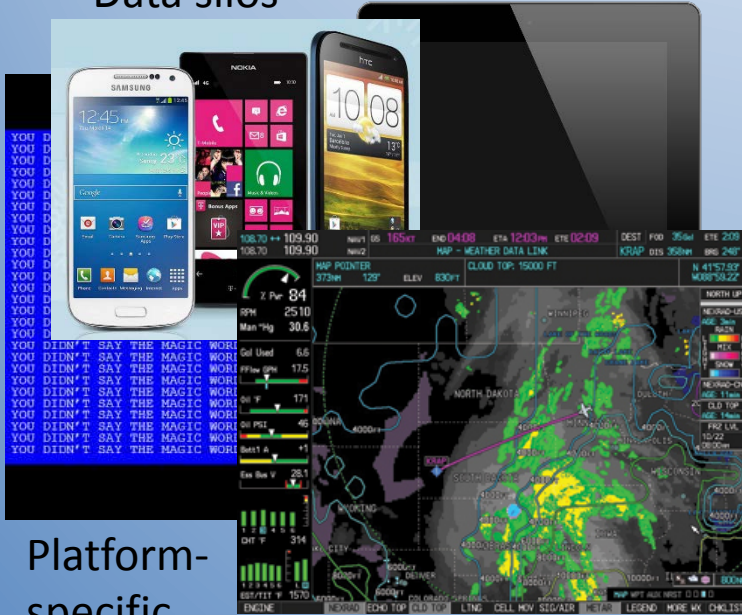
Data silos

SAMSUNG
12:45
NOKIA
HTC
10 08

YOU D
YOU D
YOU D
YOU D
YOU D
YOU D
YOU D
YOU D
YOU D
YOU D
YOU D
YOU D
YOU D
YOU D
YOU D
YOU DIDN'T SAY THE MAGIC WORD
YOU DIDN'T SAY THE MAGIC WORD
YOU DIDN'T SAY THE MAGIC WORD
YOU DIDN'T SAY THE MAGIC WORD
YOU DIDN'T SAY THE MAGIC WORD
YOU DIDN'T SAY THE MAGIC WORD
YOU DIDN'T SAY THE MAGIC WORD
YOU DIDN'T SAY THE MAGIC WORD
YOU DIDN'T SAY THE MAGIC WORD
YOU DIDN'T SAY THE MAGIC WORD

108.70 ↔ 109.90
108.70 109.90
MAP - WEATHER DATA LINK
DEST FOD
KRAP
MAP POINTER
CLOUD TOP: 15000 FT
RPM 2510
Man "Hg 30.6
Gal Used 6.6
FFlow GPH 17.5
Oil °F 171
Oil PSI 46
NORTH DAKOTA
KRAP
NORTH UP
NEXRAD
RAIN
MIX
SNOW
CLD TOP
FRZ LVL
WISCONSIN
DENVER
CHT °F 314
EST/TIT °F 1570
ENGINE NEXRAD ECHO TOP CLD TOP LTNG CELL MOV SIG/AIR METAR LEGEND MORE WX CHKLIST

Platform-
specific